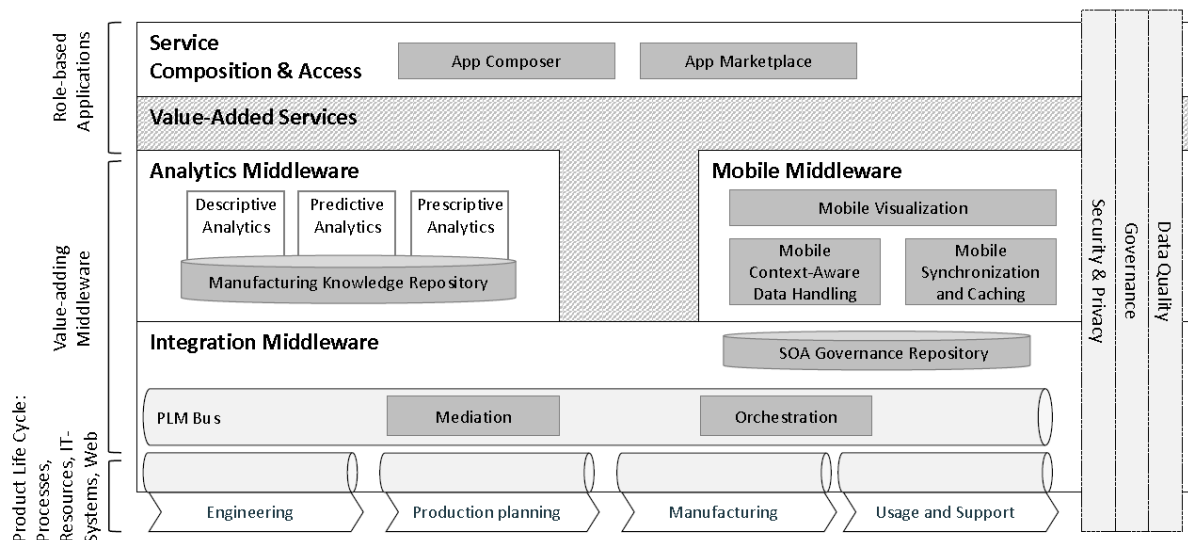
Role-based Applications

Service Composition & Access

App Composer

App Marketplace

Value-Added Services

Value-adding Middleware

Analytics Middleware

Descriptive Analytics

Predictive Analytics

Prescriptive Analytics

Manufacturing Knowledge Repository

Mobile Middleware

Mobile Visualization

Mobile Context-Aware Data Handling

Mobile Synchronization and Caching

Integration Middleware

SOA Governance Repository

PLM Bus

Mediation

Orchestration

Product Life Cycle: Processes, Resources, IT-Systems, Web

Engineering

Production planning

Manufacturing

Usage and Support

Security & Privacy

Governance

Data Quality